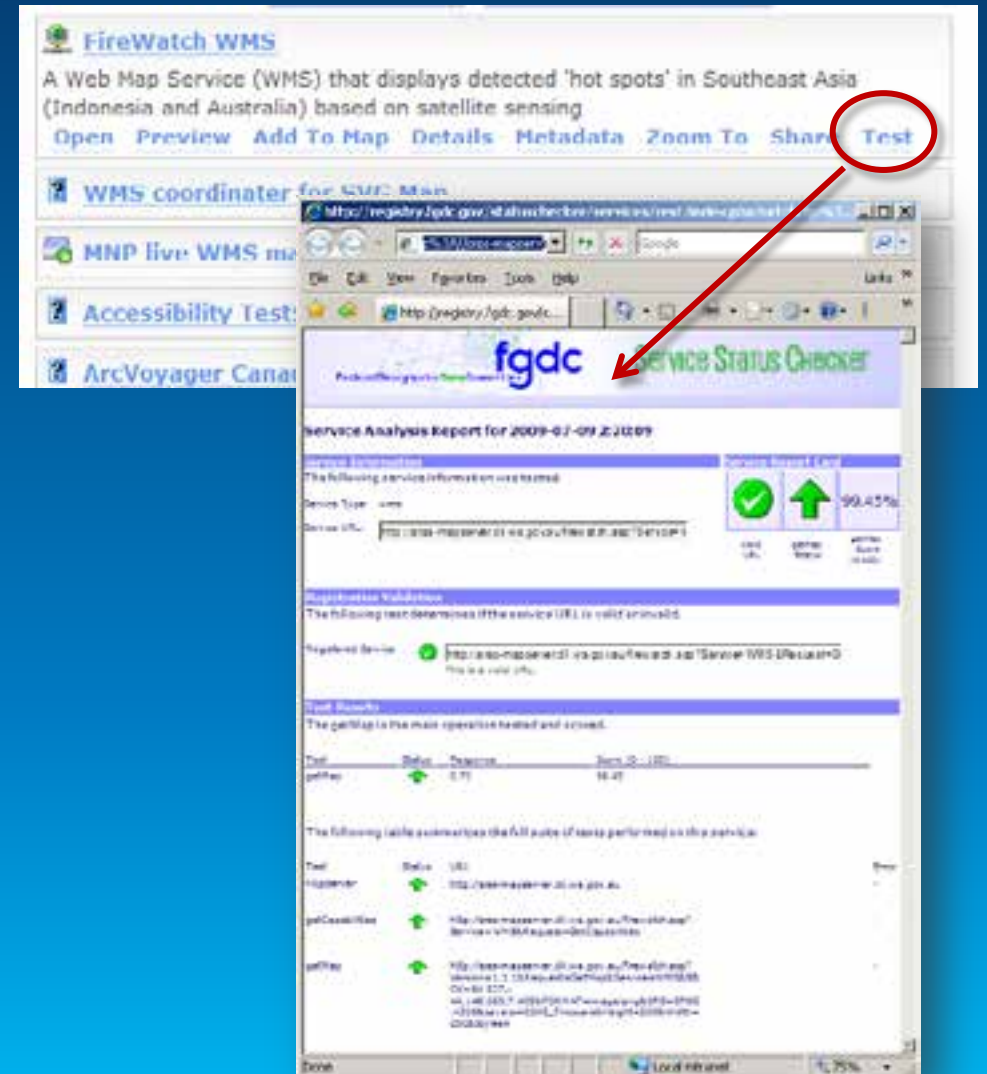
FireWatch WMS

A Web Map Service (WMS) that displays detected 'hot spots' in Southeast Asia (Indonesia and Australia) based on satellite sensing

Open Preview Add To Map Details Metadata Zoom To Share Test

WMS coordinater for SVG Map

MNP live WMS ma

Accessibility Test

ArcVoyager Cana

http://registry.fgdc.gov/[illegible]

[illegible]

File Edit View Favorites Tools Help

Links

http://registry.fgdc.gov/sc...

fgdc

Service Status Checker

Service Analysis Report for 2009-07-09 2:20:09

Service Information

The following service information was tested:

Service Type: wms

Service URL: http://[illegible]

Service Report Card

99.45%

Registration Validation

The following test determines if the service URL is valid or invalid.

Registered Service http://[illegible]

This is a valid URL

Test Results

The getMap is the main operation tested and scored.

| Test | Status | Response | Score |
|---|---|---|---|
| getMap | | 0.71 | 99.45 |

The following table summarizes the full suite of tests performed on the service:

| Test | Status | URL | Error |
|---|---|---|---|
| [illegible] | | http://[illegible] | |
| getCapabilities | | http://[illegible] | |
| getMap | | http://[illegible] | |

Done

Local intranet

75%